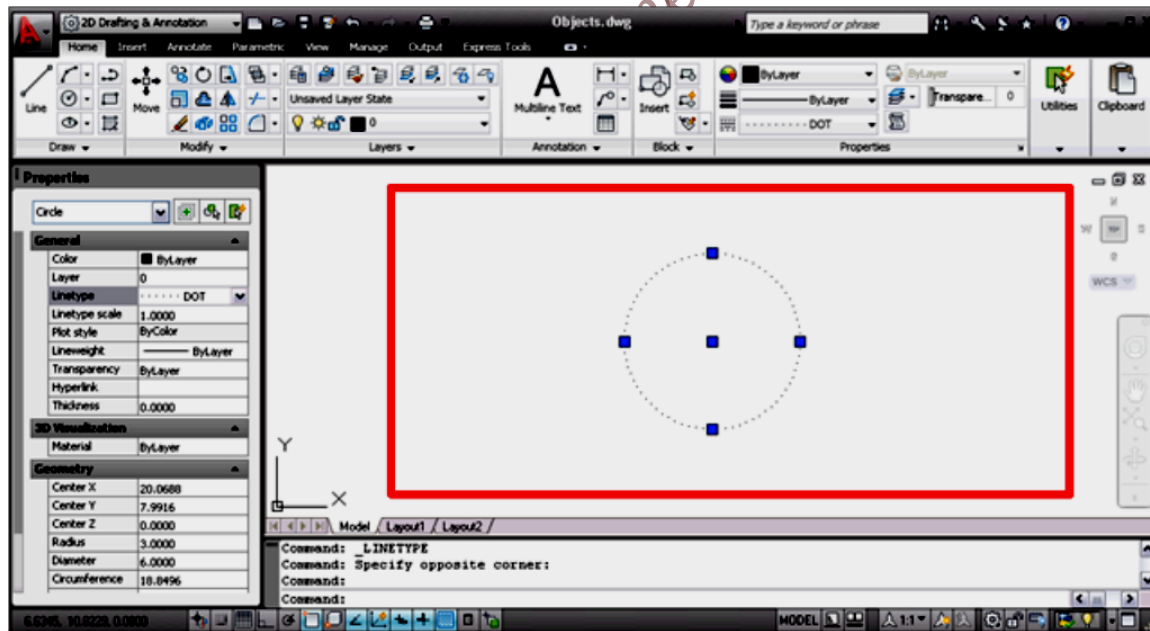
2D Drafting & Annotation
Objects.dwg
Type a keyword or phrase

Home Insert Annotate Parametric View Manage Output Express Tools

Line
Move
Unsaved Layer State
0
Multiline Text
Insert
ByLayer
ByLayer
ByLayer
DOT
Transpare...
0
Utilities
Clipboard

Draw
Modify
Layers
Annotation
Block
Properties

Properties
Circle

General
| | |
|---|---|
| Color | ByLayer |
| Layer | 0 |
| Linetype | DOT |
| Linetype scale | 1.0000 |
| Plot style | ByColor |
| Lineweight | ByLayer |
| Transparency | ByLayer |
| Hyperlink | |
| Thickness | 0.0000 |

3D Visualization
| | |
|---|---|
| Material | ByLayer |

Geometry
| | |
|---|---|
| Center X | 20.0688 |
| Center Y | 7.9916 |
| Center Z | 0.0000 |
| Radius | 3.0000 |
| Diameter | 6.0000 |
| Circumference | 18.8496 |

W
WCS
Y
X

Model Layout1 Layout2

Command: _LINETYPE
Command: Specify opposite corner:
Command:
Command:

6.6345, 10.8229, 0.0000
MODEL
1:1